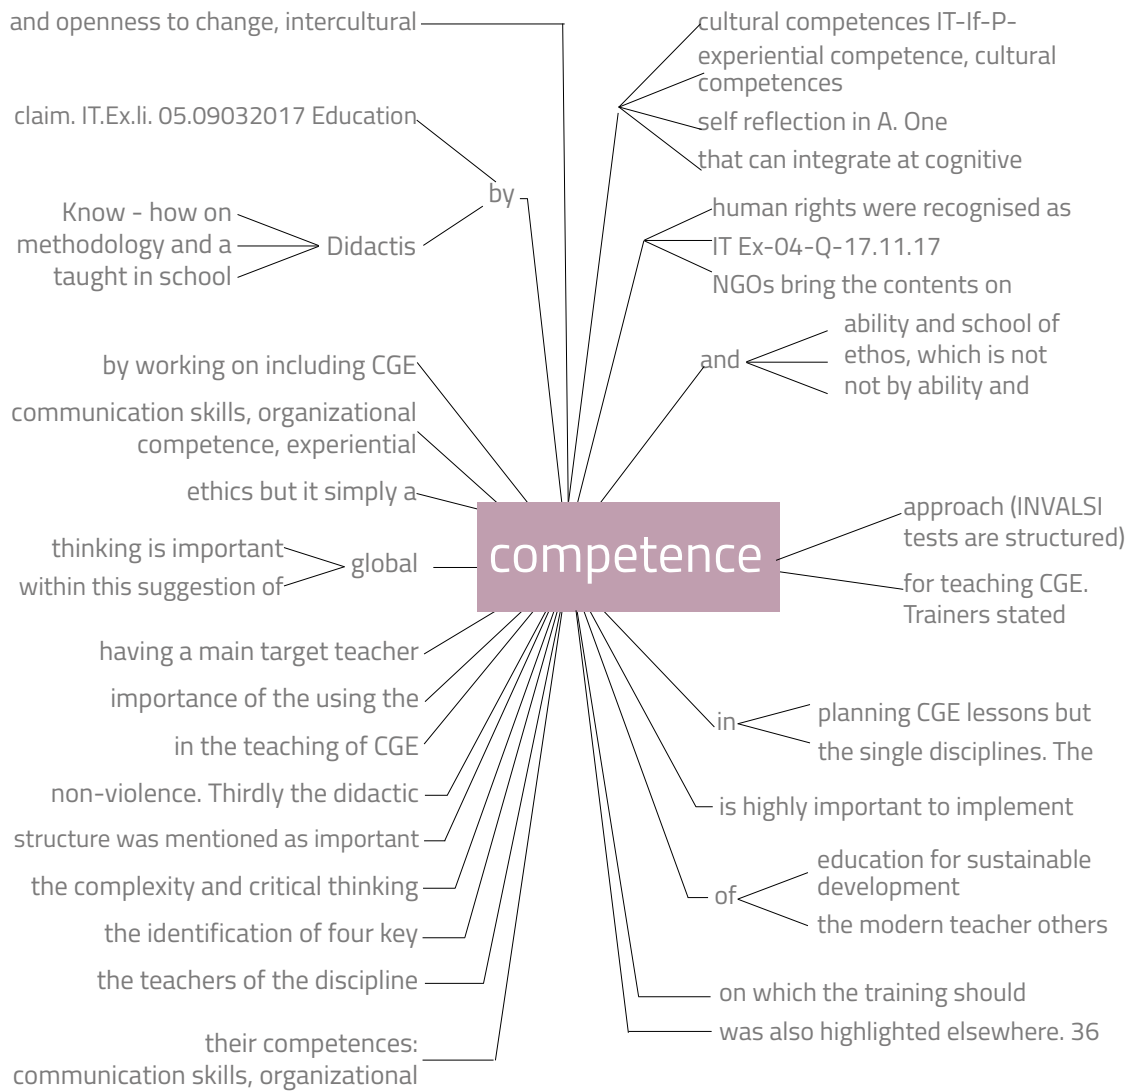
and openness to change, intercultural

claim. IT.Ex.li. 05.09032017 Education

by

Know - how on
methodology and a
taught in school

Didactis

cultural competences IT-If-P-
experiential competence, cultural competences
self reflection in A. One
that can integrate at cognitive

human rights were recognised as
IT Ex-04-Q-17.11.17
NGOs bring the contents on

and

ability and school of
ethos, which is not
not by ability and

by working on including CGE

communication skills, organizational competence, experiential

ethics but it simply a

thinking is important
within this suggestion of

global

competence

approach (INVALSI tests are structured)

for teaching CGE. Trainers stated

having a main target teacher

importance of the using the

in the teaching of CGE

non-violence. Thirdly the didactic

structure was mentioned as important

the complexity and critical thinking

the identification of four key

the teachers of the discipline

their competences: communication skills, organizational

in

planning CGE lessons but
the single disciplines. The

is highly important to implement

of

education for sustainable development
the modern teacher others

on which the training should

was also highlighted elsewhere. 36